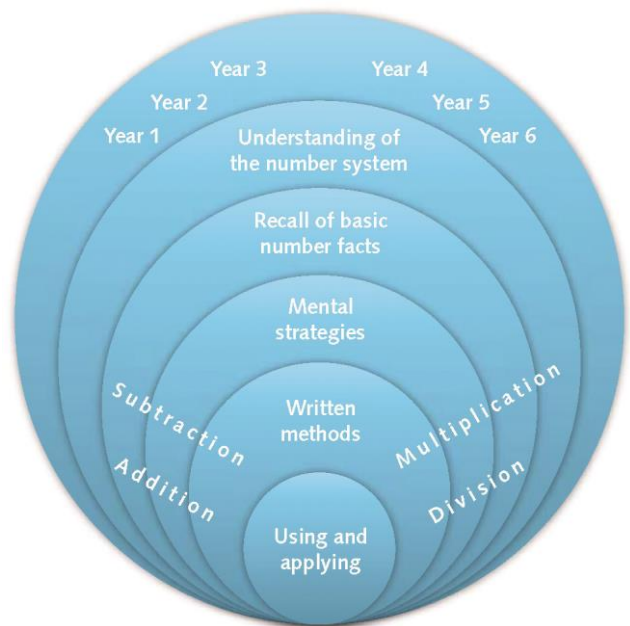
Year 3
Year 4
Year 2
Year 5
Year 1
Year 6
Understanding of the number system

Recall of basic number facts

Mental strategies

Subtraction
Multiplication
Written methods

Addition
Division
Using and applying